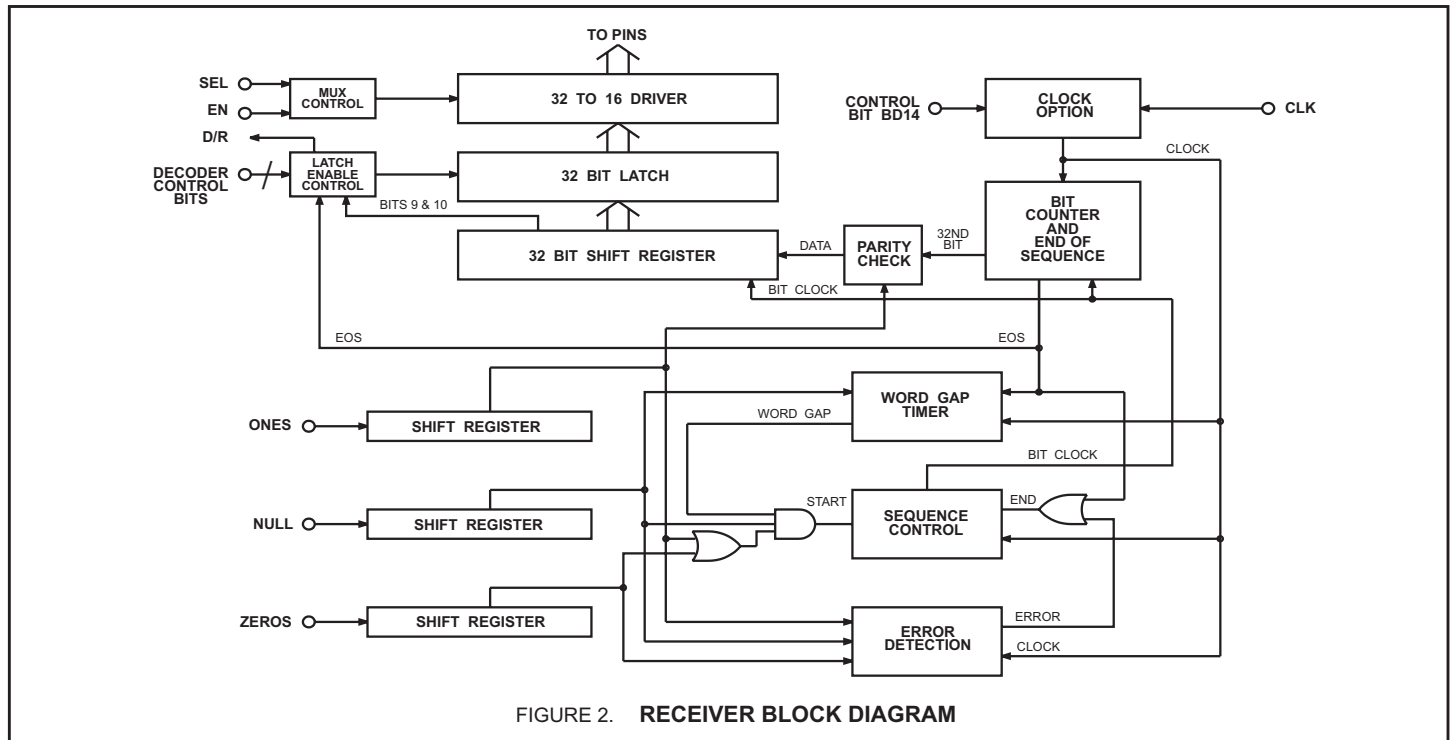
TO PINS

SEL

EN

MUX CONTROL

32 TO 16 DRIVER

CONTROL BIT BD14

CLOCK OPTION

CLK

D/R

DECODER CONTROL BITS

LATCH ENABLE CONTROL

32 BIT LATCH

CLOCK

BITS 9 & 10

BIT COUNTER AND END OF SEQUENCE

32ND BIT

DATA

PARITY CHECK

32 BIT SHIFT REGISTER

BIT CLOCK

EOS

EOS

ONES

SHIFT REGISTER

WORD GAP

WORD GAP TIMER

BIT CLOCK

START

SEQUENCE CONTROL

END

NULL

SHIFT REGISTER

ZEROS

SHIFT REGISTER

ERROR

ERROR DETECTION

CLOCK

FIGURE 2. RECEIVER BLOCK DIAGRAM